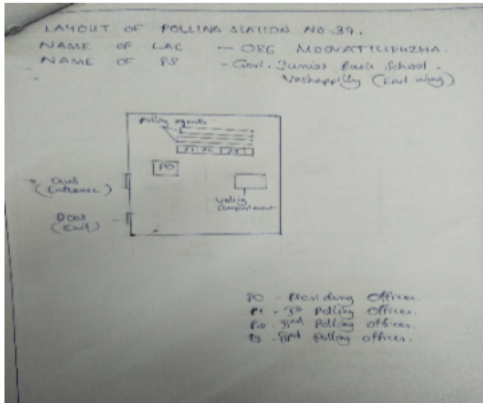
LAYOUT OF POLLING STATION NO. 39.
NAME OF LAC - 086 MOOVATTUPUZHA.
NAME OF PS - Govt. Junior Basic School, Vazhappilly (East wing)

Polling agents

P1 P2 P3

PO

Door (Entrance)

Voting Compartment

Door (Exit)

PO - Presiding Officer.
P1 - 1st Polling Officer.
P2 - 2nd Polling Officer.
P3 - 3rd Polling Officer.